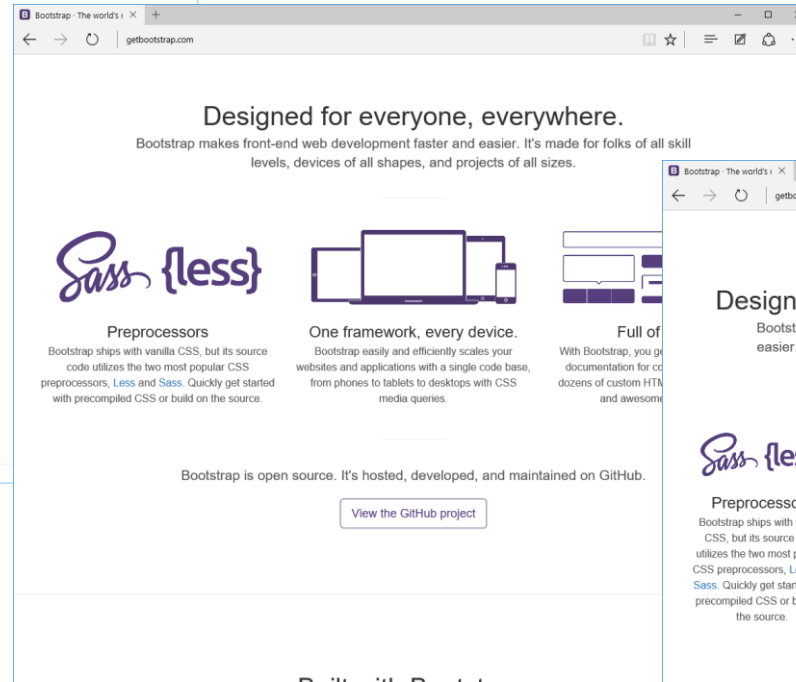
B Bootstrap · The world's r ✕ +

getbootstrap.com

Designed for everyone, everywhere.

Bootstrap makes front-end web development faster and easier. It's made for folks of all skill levels, devices of all shapes, and projects of all sizes.

Sass {less}

Preprocessors

Bootstrap ships with vanilla CSS, but its source code utilizes the two most popular CSS preprocessors, Less and Sass. Quickly get started with precompiled CSS or build on the source.

One framework, every device.

Bootstrap easily and efficiently scales your websites and applications with a single code base, from phones to tablets to desktops with CSS media queries.

Full of

With Bootstrap, you g documentation for c dozens of custom HTM and awesom

Bootstrap is open source. It's hosted, developed, and maintained on GitHub.

View the GitHub project

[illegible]

B Bootstrap · The world's r

getbo

Design

Bootst

easier.

Sass {les

Preprocesso

Bootstrap ships with CSS, but its source utilizes the two most CSS preprocessors, L Sass. Quickly get star precompiled CSS or b the source.